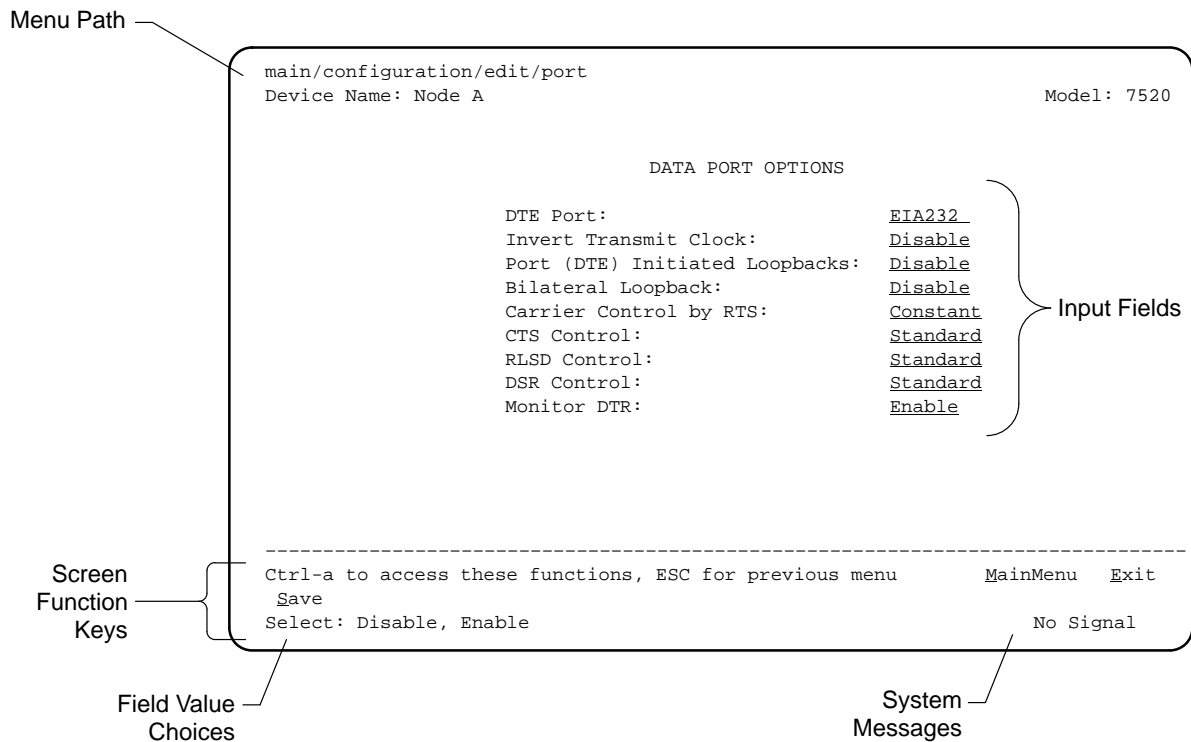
Menu Path

main/configuration/edit/port
Device Name: Node A Model: 7520

DATA PORT OPTIONS

DTE Port: EIA232
Invert Transmit Clock: Disable
Port (DTE) Initiated Loopbacks: Disable
Bilateral Loopback: Disable
Carrier Control by RTS: Constant
CTS Control: Standard
RLSD Control: Standard
DSR Control: Standard
Monitor DTR: Enable

Input Fields

------------------------------------------------------------------------------
Ctrl-a to access these functions, ESC for previous menu MainMenu Exit
Save
Select: Disable, Enable No Signal

Screen Function Keys

Field Value Choices

System Messages